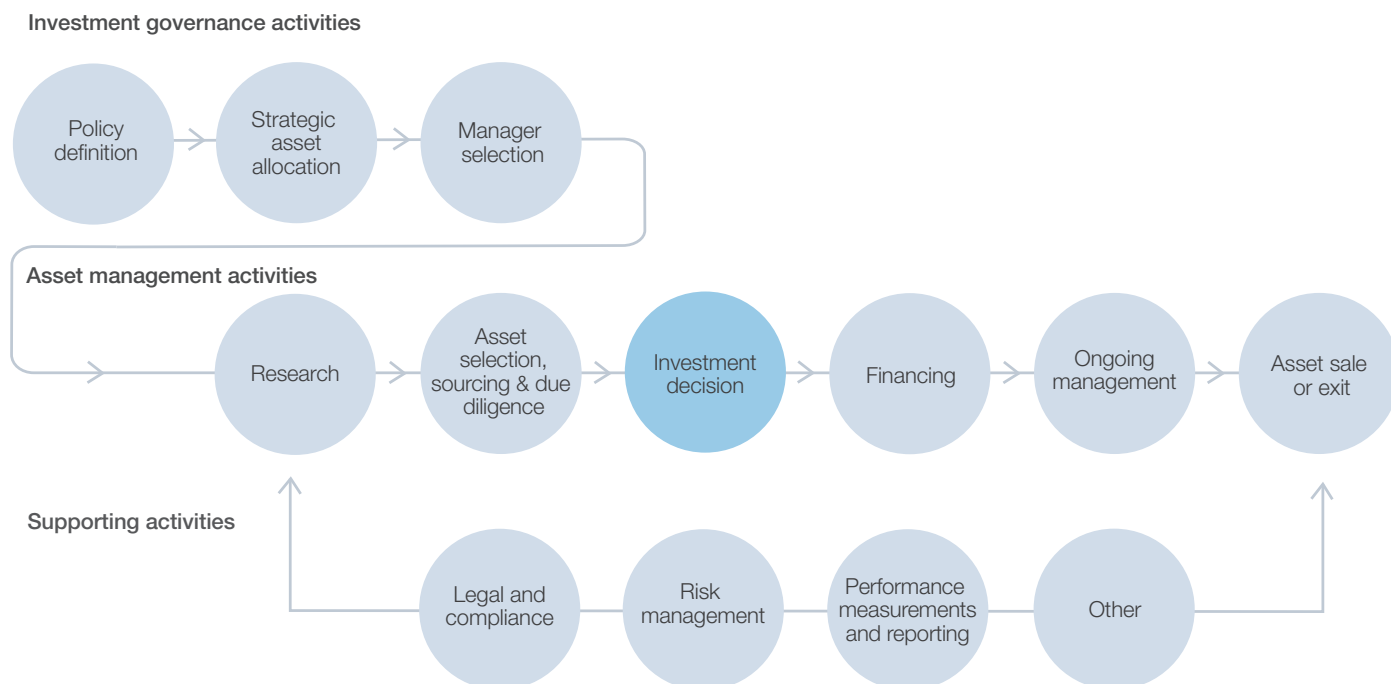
Investment governance activities

Policy definition

Strategic asset allocation

Manager selection

Asset management activities

Research

Asset selection, sourcing & due diligence

Investment decision

Financing

Ongoing management

Asset sale or exit

Supporting activities

Legal and compliance

Risk management

Performance measurements and reporting

Other